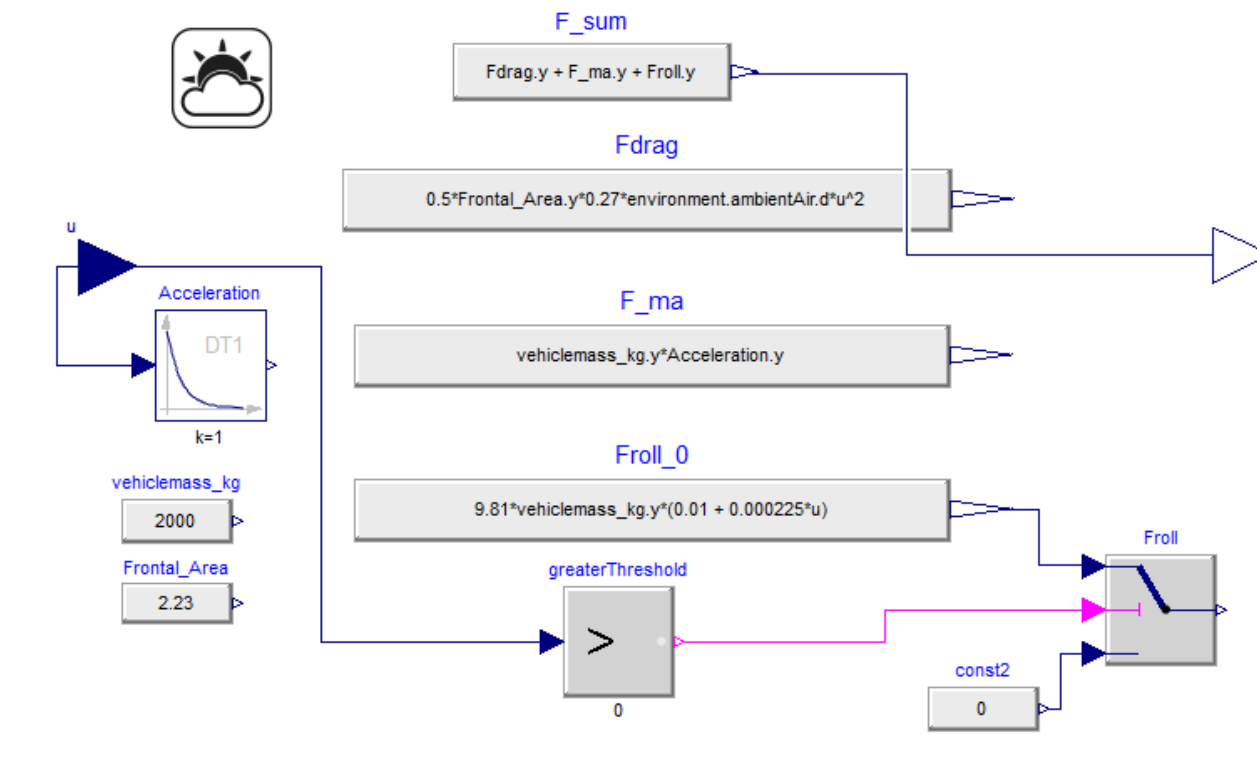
F_sum

Fdrag.y + F_ma.y + Froll.y

Fdrag

0.5*Frontal_Area.y*0.27*environment.ambientAir.d*u^2

u

Acceleration

DT1

k=1

F_ma

vehiclemass_kg.y*Acceleration.y

vehiclemass_kg

2000

Frontal_Area

2.23

Froll_0

9.81*vehiclemass_kg.y*(0.01 + 0.000225*u)

Froll

greaterThreshold

>

0

const2

0